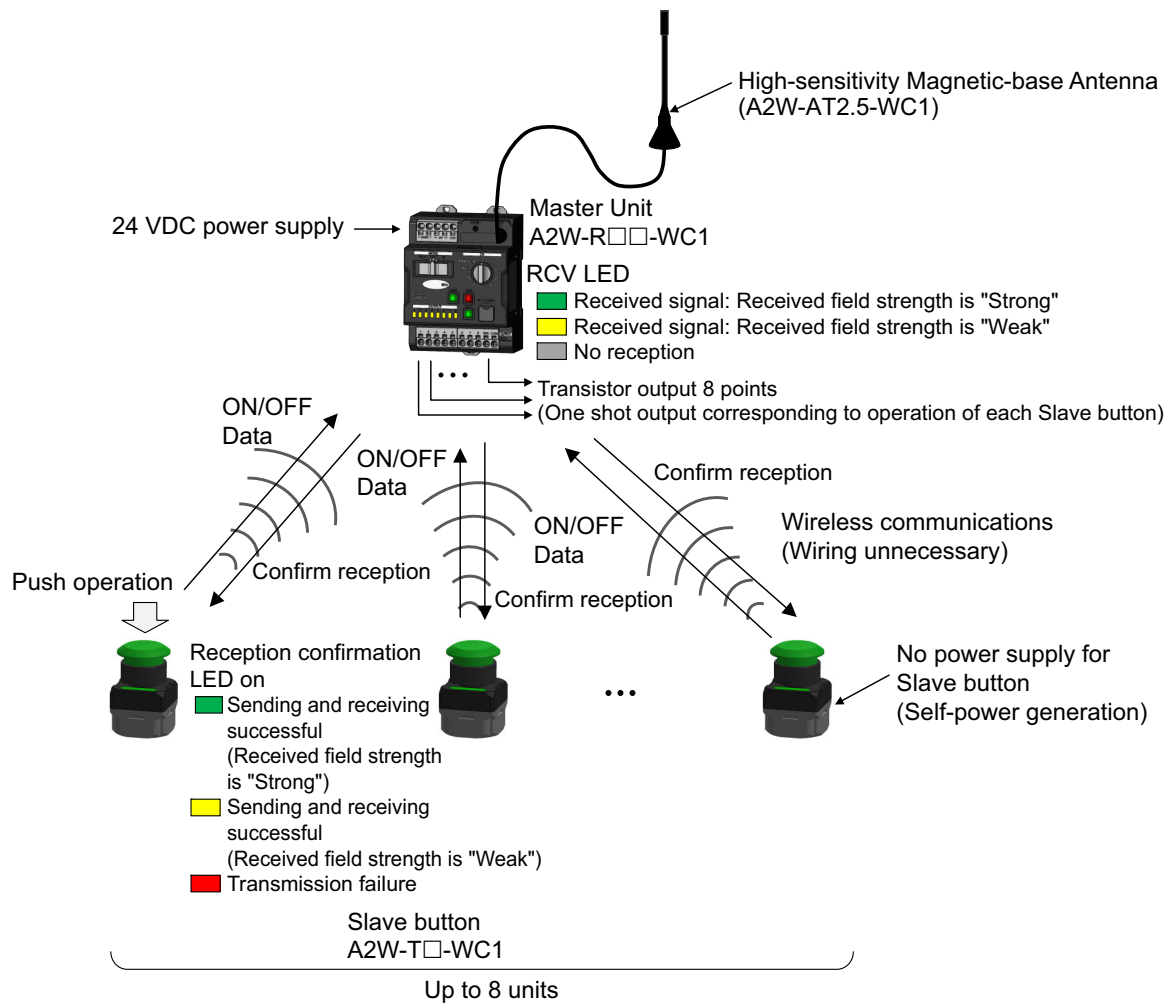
High-sensitivity Magnetic-base Antenna (A2W-AT2.5-WC1)

24 VDC power supply

Master Unit
A2W-R□□-WC1

RCV LED
Received signal: Received field strength is "Strong"
Received signal: Received field strength is "Weak"
No reception

Transistor output 8 points
(One shot output corresponding to operation of each Slave button)

ON/OFF Data

ON/OFF Data

ON/OFF Data

Confirm reception

Wireless communications (Wiring unnecessary)

Push operation

Confirm reception

Confirm reception

Reception confirmation LED on
Sending and receiving successful (Received field strength is "Strong")
Sending and receiving successful (Received field strength is "Weak")
Transmission failure

No power supply for Slave button (Self-power generation)

Slave button
A2W-T□-WC1

Up to 8 units